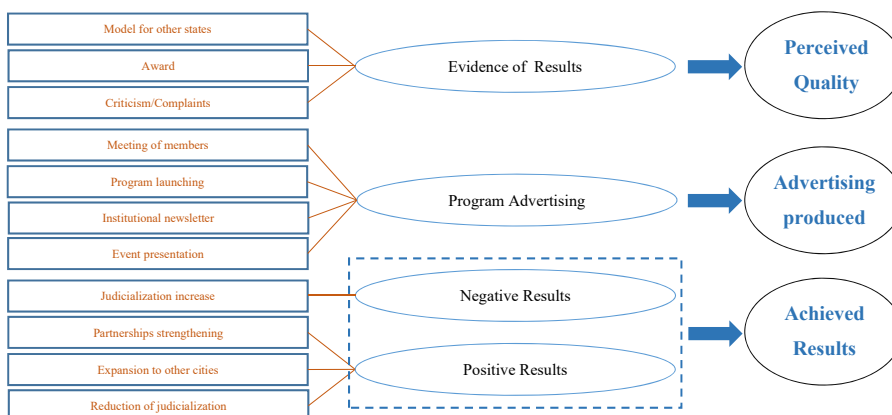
Model for other states
Award
Criticism/Complaints

Evidence of Results

Perceived Quality

Meeting of members
Program launching
Institutional newsletter
Event presentation

Program Advertising

Advertising produced

Judicialization increase
Partnerships strengthening
Expansion to other cities
Reduction of judicialization

Negative Results
Positive Results

Achieved Results